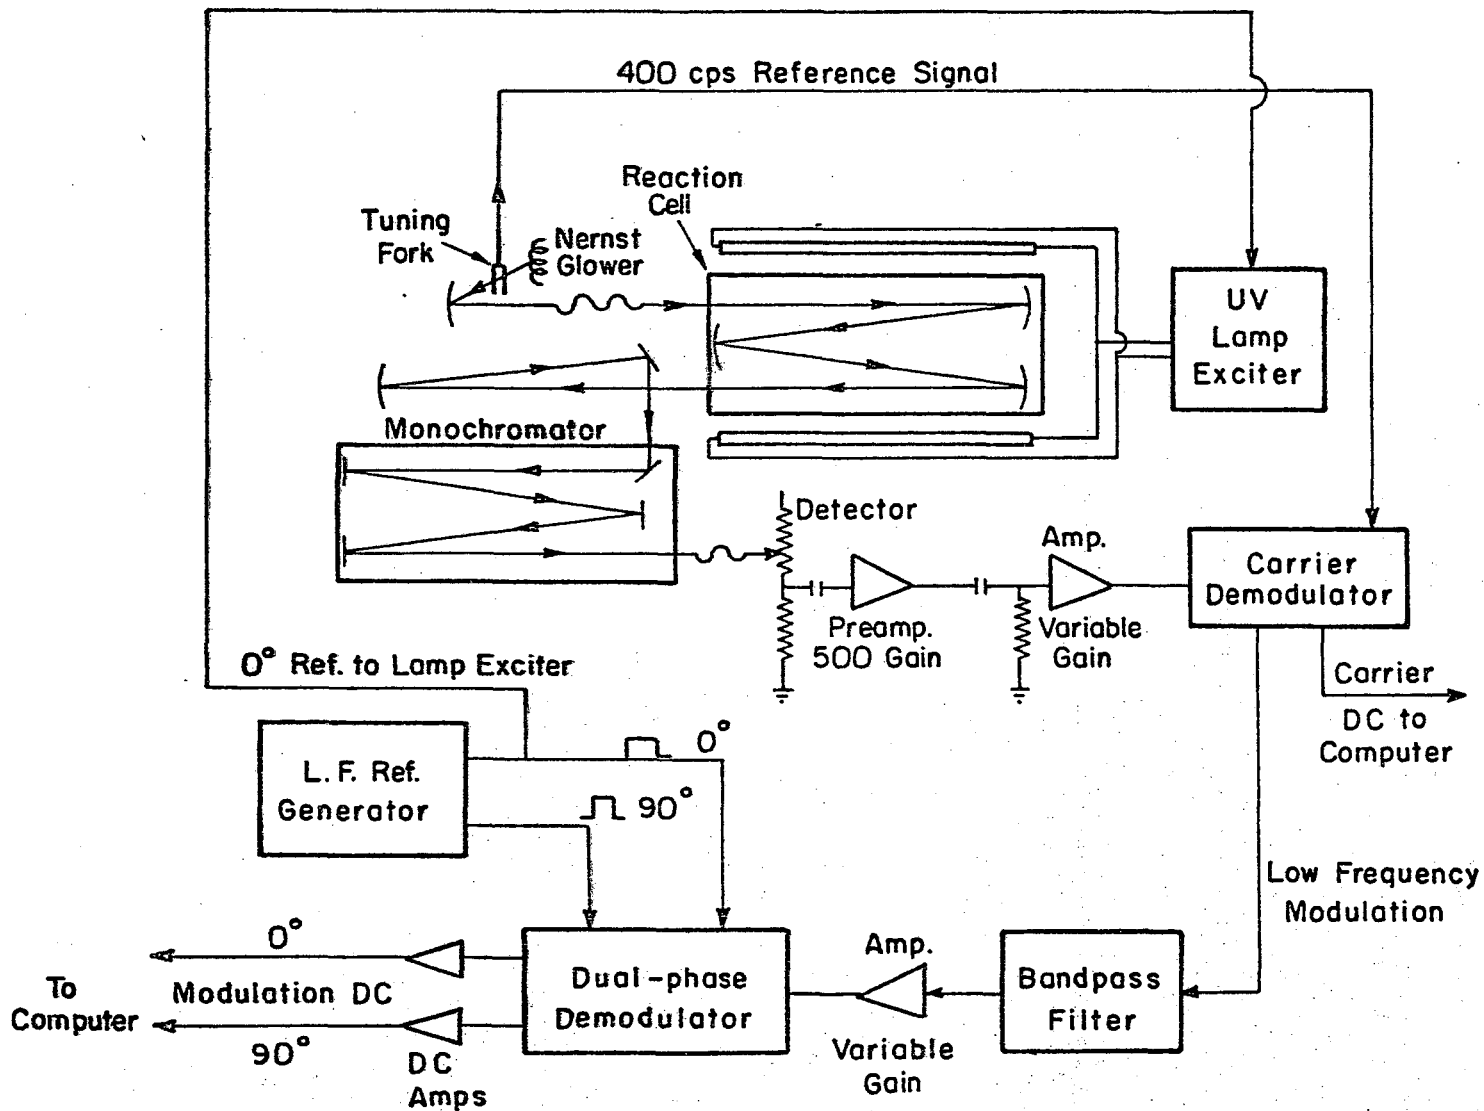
400 cps Reference Signal

Reaction Cell

Tuning Fork

Nernst Glower

UV Lamp Exciter

Monochromator

Detector

Amp.

Carrier Demodulator

Preamp. 500 Gain

Variable Gain

Carrier

DC to Computer

0° Ref. to Lamp Exciter

L. F. Ref. Generator

0°

90°

Low Frequency Modulation

0°

To Computer

Modulation DC

90°

Dual-phase Demodulator

Amp.

Bandpass Filter

DC Amps

Variable Gain